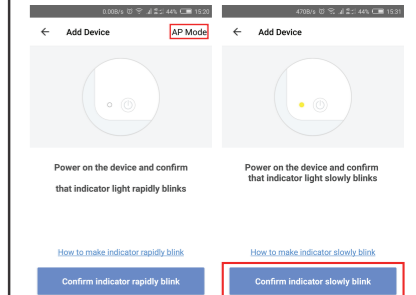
0.00B/s 44% 15:20

← Add Device AP Mode

Power on the device and confirm that indicator light rapidly blinks

How to make indicator rapidly blink

Confirm indicator rapidly blink

470B/s 44% 15:31

← Add Device

Power on the device and confirm that indicator light slowly blinks

How to make indicator slowly blink

Confirm indicator slowly blink